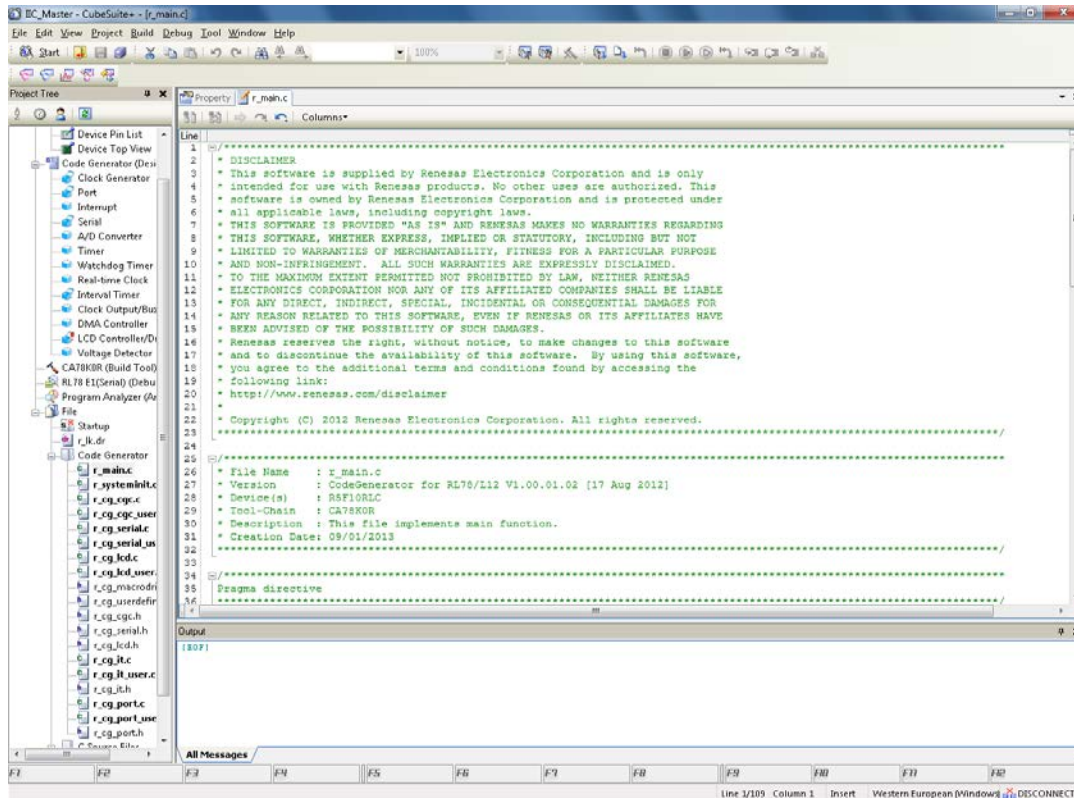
BC_Master - CubeSuite+ - [r_main.c]

File Edit View Project Build Debug Tool Window Help

Start 100%

Project Tree

Device Pin List
Device Top View
Code Generator (Desi
Clock Generator
Port
Interrupt
Serial
A/D Converter
Timer
Watchdog Timer
Real-time Clock
Interval Timer
Clock Output/Bu
DMA Controller
LCD Controller/D
Voltage Detector
CA78K0R (Build Tool)
RL78 E1(Serial) (Debu
Program Analyzer (A
File
Startup
r_lk.dr
Code Generator
r_main.c
r_systeminit.c
r_cg_cgc.c
r_cg_cgc_user
r_cg_serial.c
r_cg_serial_us
r_cg_lcd.c
r_cg_lcd_user.
r_cg_macrodri
r_cg_userdefir
r_cg_cgc.h
r_cg_serial.h
r_cg_lcd.h
r_cg_it.c
r_cg_it_user.c
r_cg_it.h
r_cg_port.c
r_cg_port_use
r_cg_port.h
C Source Files

Property | r_main.c

Columns

Line
1 /***********************************************************************************************
2 * DISCLAIMER
3 * This software is supplied by Renesas Electronics Corporation and is only
4 * intended for use with Renesas products. No other uses are authorized. This
5 * software is owned by Renesas Electronics Corporation and is protected under
6 * all applicable laws, including copyright laws.
7 * THIS SOFTWARE IS PROVIDED "AS IS" AND RENESAS MAKES NO WARRANTIES REGARDING
8 * THIS SOFTWARE, WHETHER EXPRESS, IMPLIED OR STATUTORY, INCLUDING BUT NOT
9 * LIMITED TO WARRANTIES OF MERCHANTABILITY, FITNESS FOR A PARTICULAR PURPOSE
10 * AND NON-INFRINGEMENT. ALL SUCH WARRANTIES ARE EXPRESSLY DISCLAIMED.
11 * TO THE MAXIMUM EXTENT PERMITTED NOT PROHIBITED BY LAW, NEITHER RENESAS
12 * ELECTRONICS CORPORATION NOR ANY OF ITS AFFILIATED COMPANIES SHALL BE LIABLE
13 * FOR ANY DIRECT, INDIRECT, SPECIAL, INCIDENTAL OR CONSEQUENTIAL DAMAGES FOR
14 * ANY REASON RELATED TO THIS SOFTWARE, EVEN IF RENESAS OR ITS AFFILIATES HAVE
15 * BEEN ADVISED OF THE POSSIBILITY OF SUCH DAMAGES.
16 * Renesas reserves the right, without notice, to make changes to this software
17 * and to discontinue the availability of this software. By using this software,
18 * you agree to the additional terms and conditions found by accessing the
19 * following link:
20 * http://www.renesas.com/disclaimer
21 *
22 * Copyright (C) 2012 Renesas Electronics Corporation. All rights reserved.
23 ***********************************************************************************************/
24
25 /***********************************************************************************************
26 * File Name    : r_main.c
27 * Version      : CodeGenerator for RL78/L12 V1.00.01.02 [17 Aug 2012]
28 * Device(s)    : R5F10RLC
29 * Tool-Chain   : CA78K0R
30 * Description  : This file implements main function.
31 * Creation Date: 09/01/2013
32 ***********************************************************************************************/
33
34 /***********************************************************************************************
35 Pragma directive
36 ***********************************************************************************************

Output
[EOF]

All Messages

F1 F2 F3 F4 F5 F6 F7 F8 F9 F10 F11 F12

Line 1/109 Column 1 Insert Western European (Windows) DISCONNECT